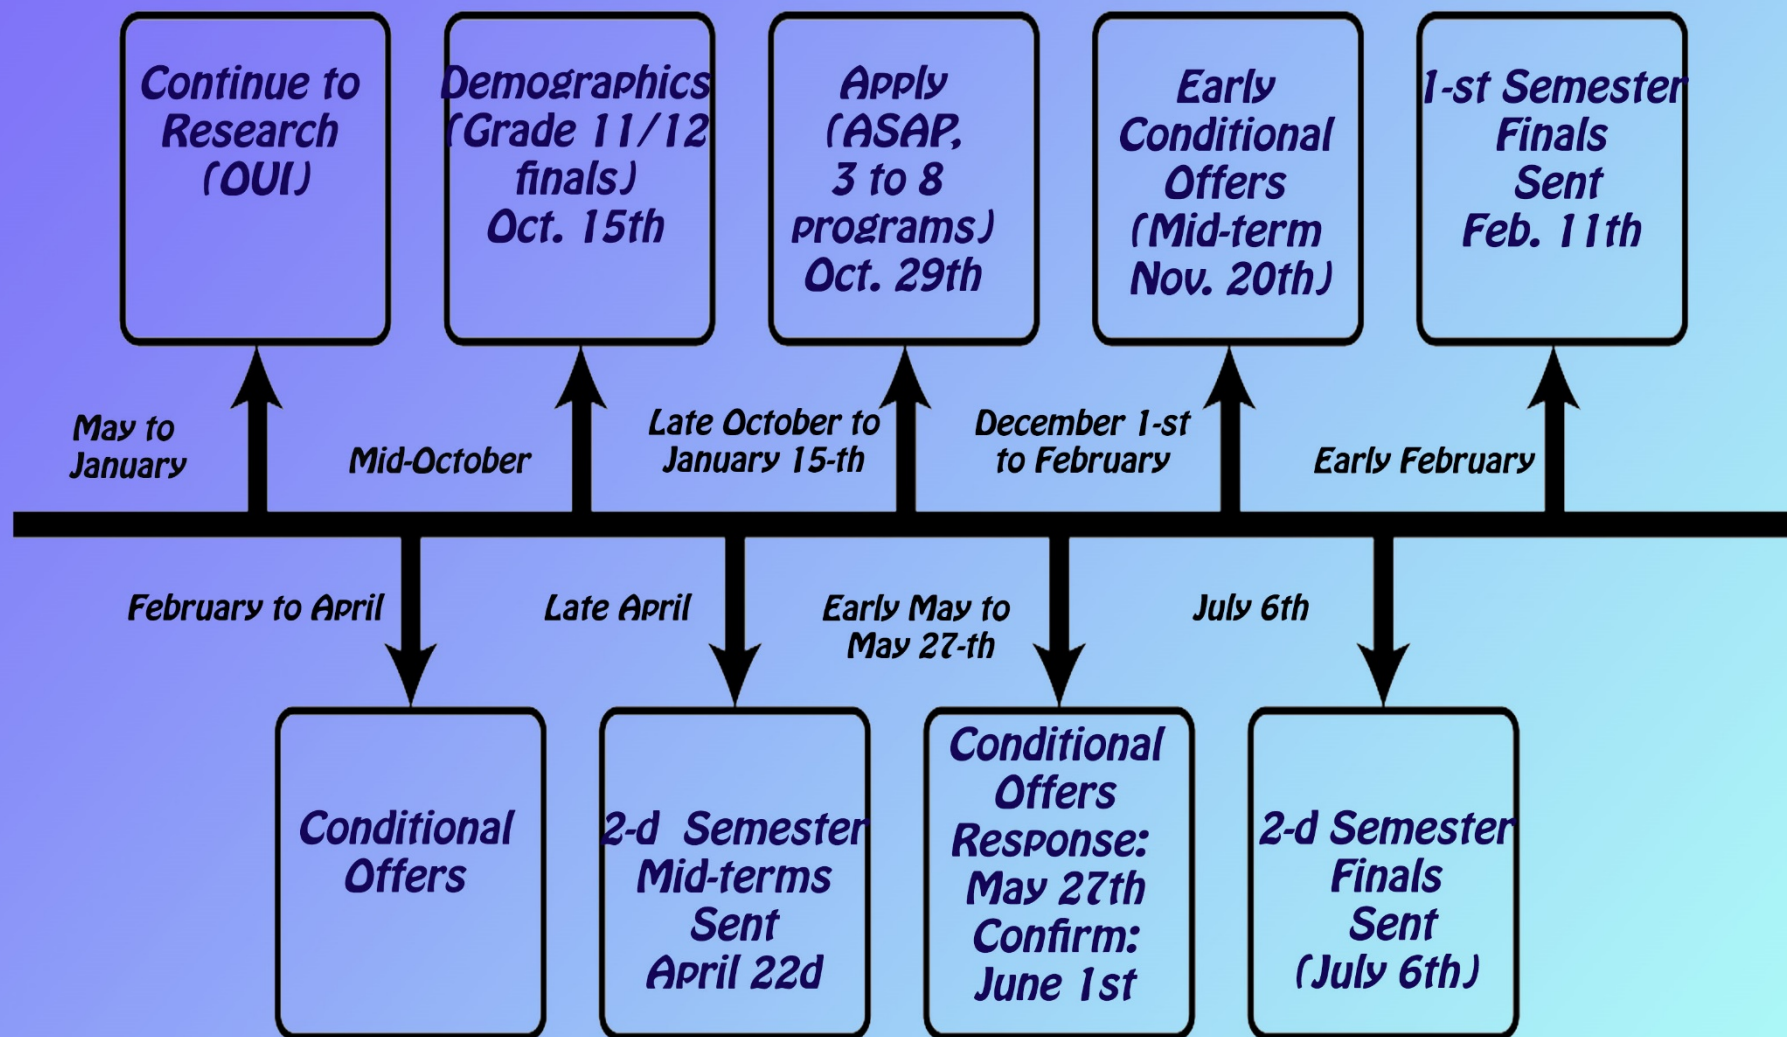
Continue to Research (OUI)

Demographics (Grade 11/12 finals) Oct. 15th

Apply (ASAP, 3 to 8 programs) Oct. 29th

Early Conditional Offers (Mid-term Nov. 20th)

1-st Semester Finals Sent Feb. 11th

May to January

Mid-October

Late October to January 15-th

December 1-st to February

Early February

February to April

Late April

Early May to May 27-th

July 6th

Conditional Offers

2-d Semester Mid-terms Sent April 22d

Conditional Offers Response: May 27th Confirm: June 1st

2-d Semester Finals Sent (July 6th)